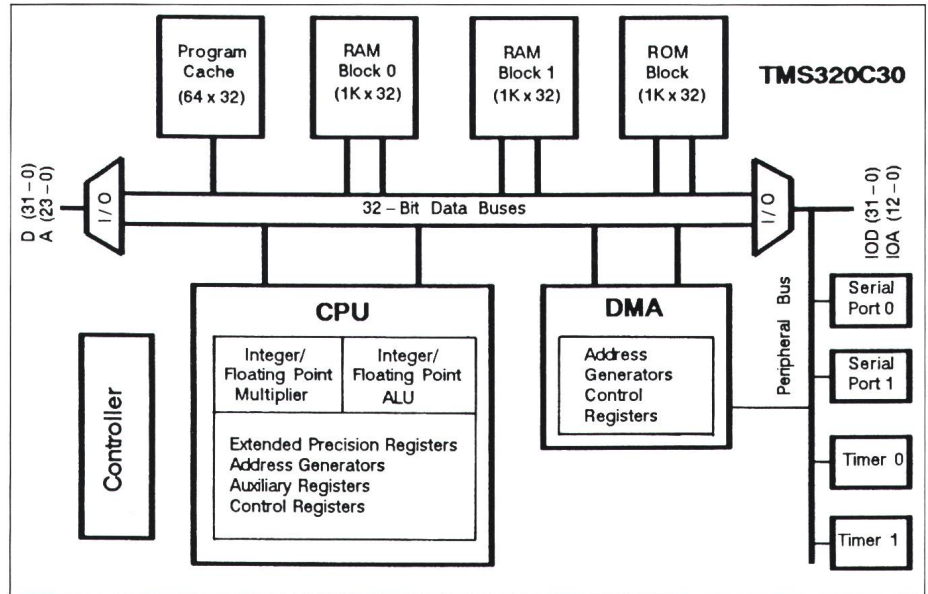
Program Cache (64 x 32)

RAM Block 0 (1K x 32)

RAM Block 1 (1K x 32)

ROM Block (1K x 32)

TMS320C30

D (31 – 0)
A (23 – 0)

I/O

32 – Bit Data Buses

I/O

IOD (31 – 0)
IOA (12 – 0)

CPU

Integer/ Floating Point Multiplier

Integer/ Floating Point ALU

Extended Precision Registers
Address Generators
Auxiliary Registers
Control Registers

DMA

Address Generators Control Registers

Peripheral Bus

Serial Port 0

Serial Port 1

Timer 0

Timer 1

Controller